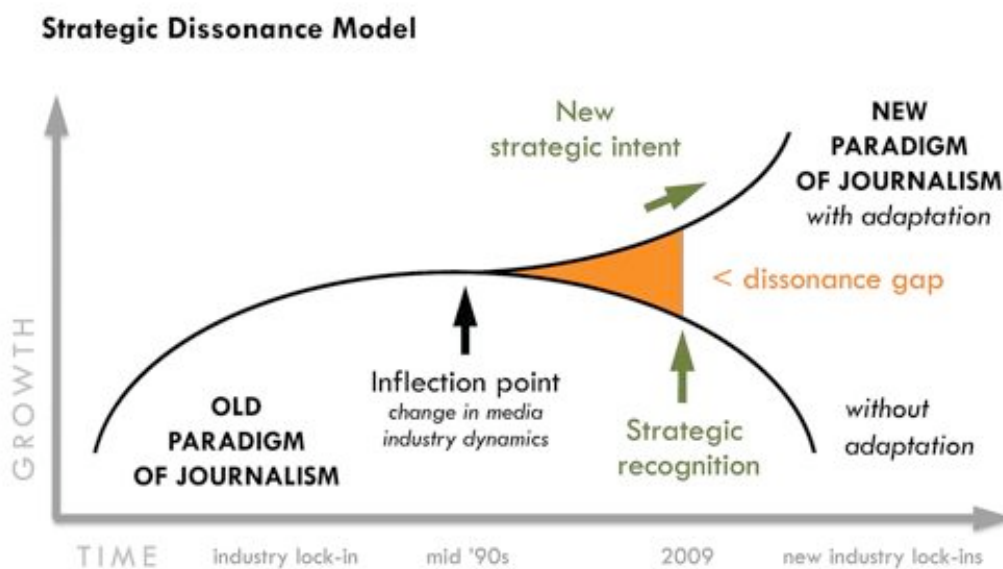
Strategic Dissonance Model

New strategic intent

NEW PARADIGM OF JOURNALISM
with adaptation

< dissonance gap

GROWTH

Inflection point
change in media industry dynamics

OLD PARADIGM OF JOURNALISM

Strategic recognition

without adaptation

TIME industry lock-in mid '90s 2009 new industry lock-ins